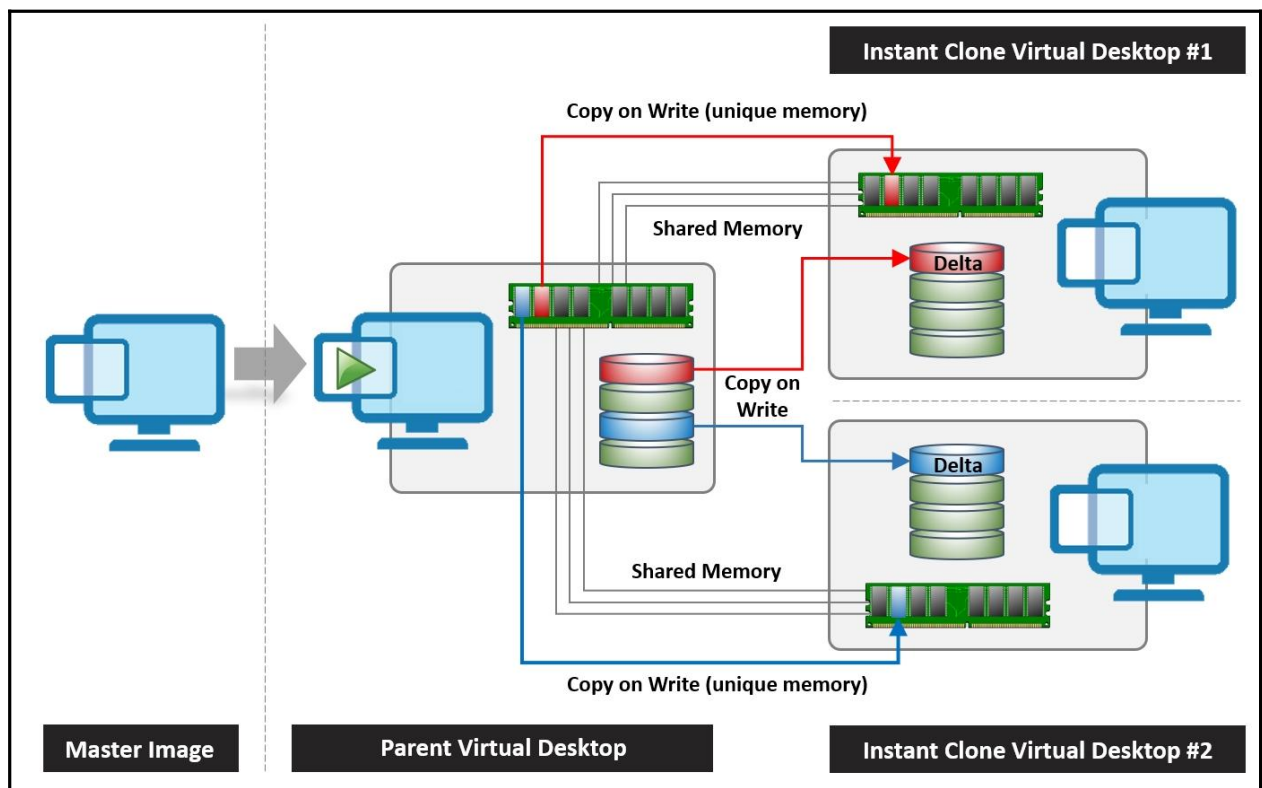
Instant Clone Virtual Desktop #1

Copy on Write (unique memory)

Shared Memory

Delta

Copy on Write

Delta

Shared Memory

Copy on Write (unique memory)

Master Image

Parent Virtual Desktop

Instant Clone Virtual Desktop #2